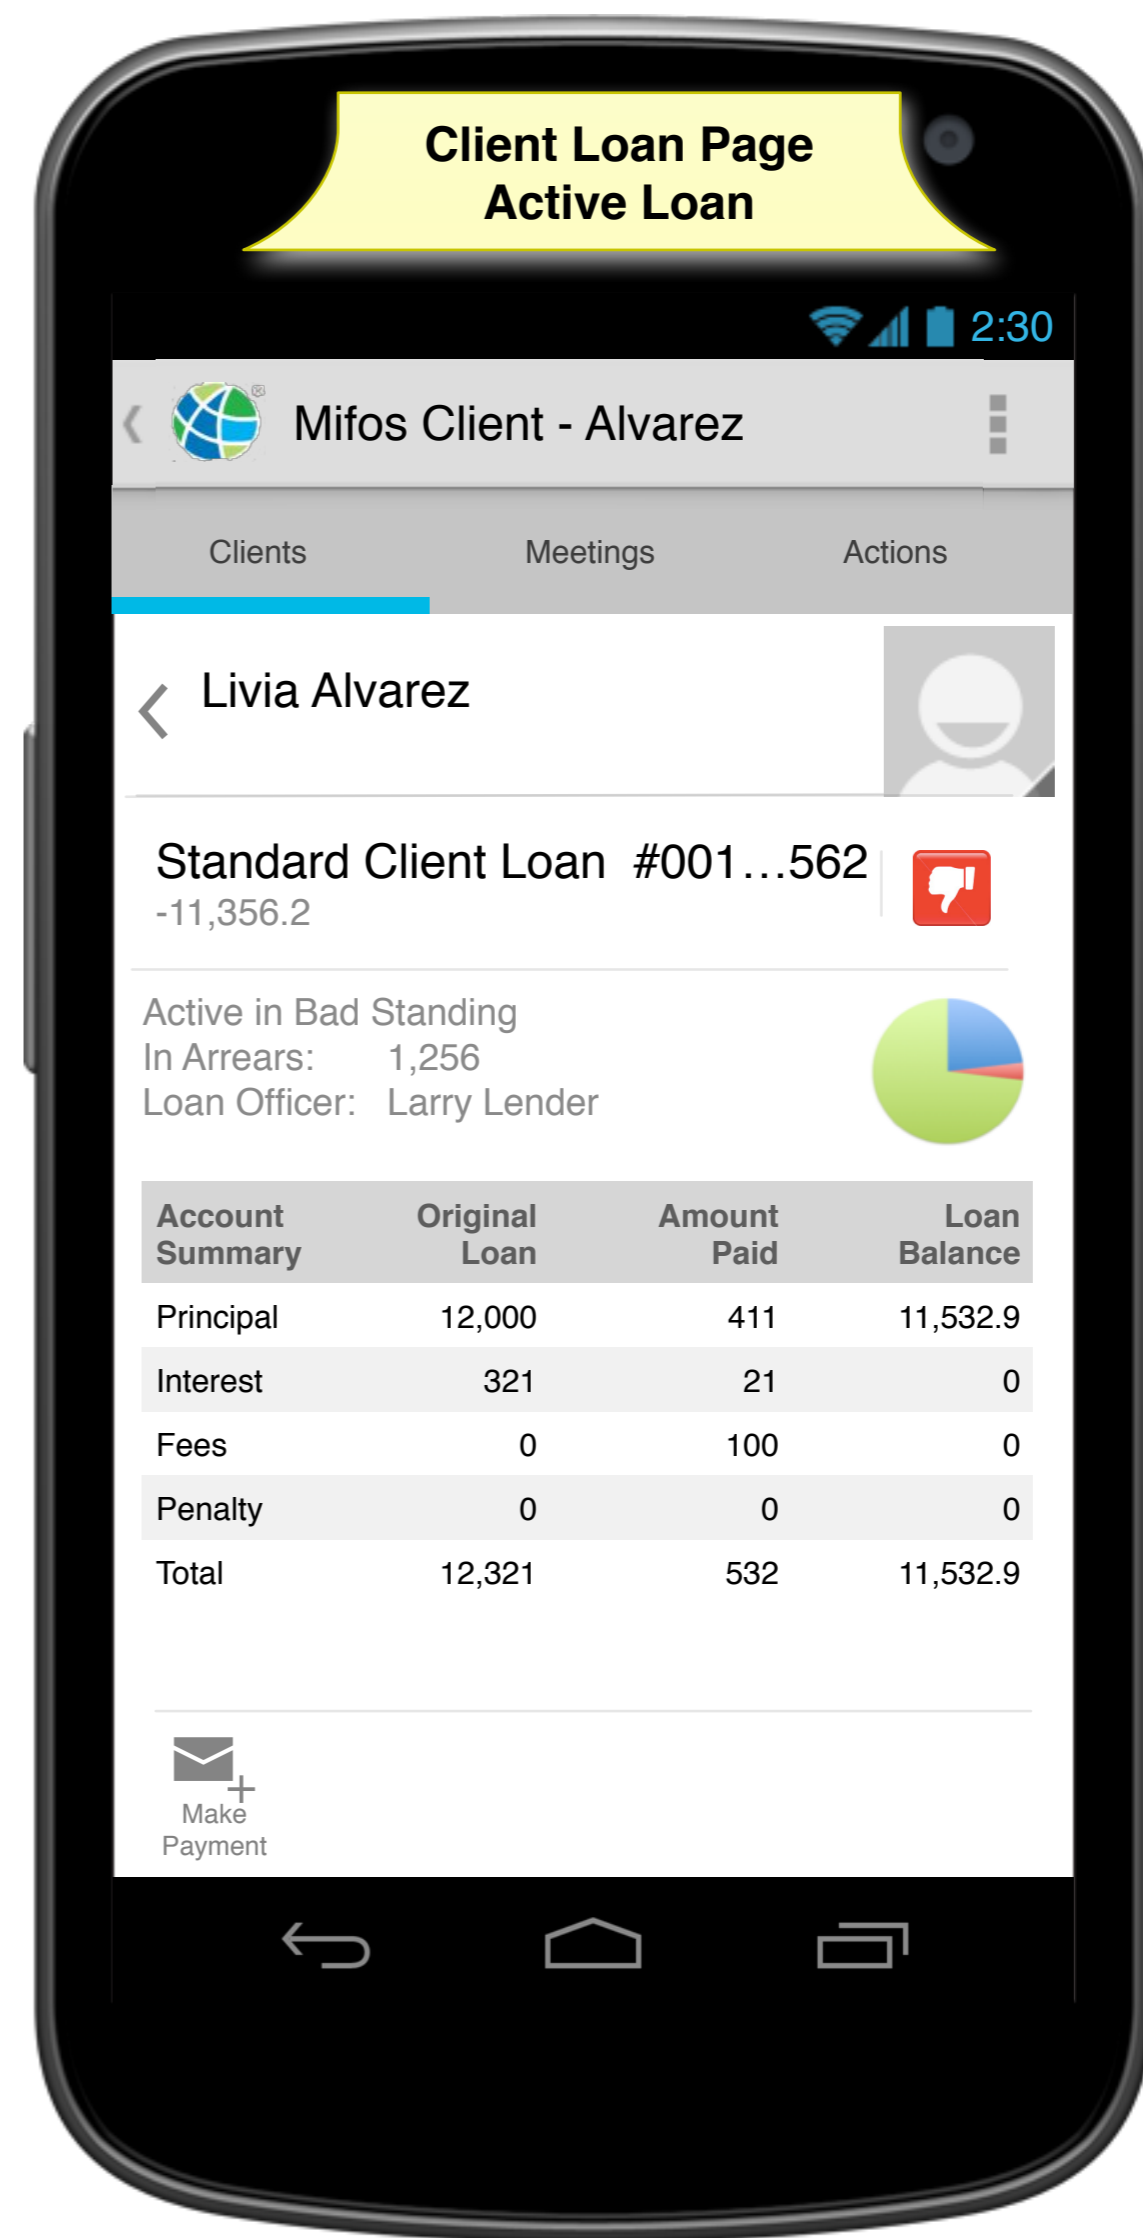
Client Loan Page
Active Loan

2:30

Mifos Client - Alvarez

Clients Meetings Actions

Livia Alvarez

Standard Client Loan #001…562
-11,356.2

Active in Bad Standing
In Arrears: 1,256
Loan Officer: Larry Lender

| Account Summary | Original Loan | Amount Paid | Loan Balance |
|---|---|---|---|
| Principal | 12,000 | 411 | 11,532.9 |
| Interest | 321 | 21 | 0 |
| Fees | 0 | 100 | 0 |
| Penalty | 0 | 0 | 0 |
| Total | 12,321 | 532 | 11,532.9 |

Make Payment